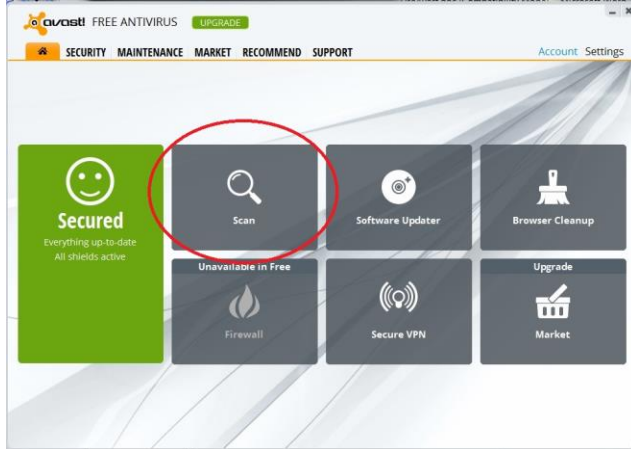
avast! FREE ANTIVIRUS UPGRADE

SECURITY MAINTENANCE MARKET RECOMMEND SUPPORT

Account Settings

Secured
Everything up-to-date
All shields active

Scan

Software Updater

Browser Cleanup

Unavailable in Free

Firewall

Secure VPN

Upgrade

Market